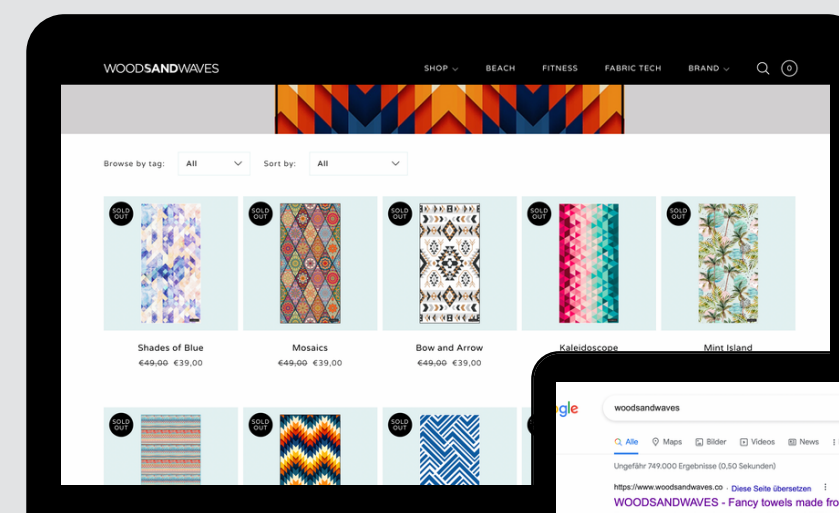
WOODSANDWAVES

SHOP BEACH FITNESS FABRIC TECH BRAND

0

Browse by tag: All Sort by: All

SOLD OUT
Shades of Blue
~~€49,00~~ €39,00

SOLD OUT
Mosaics
~~€49,00~~ €39,00

SOLD OUT
Bow and Arrow
~~€49,00~~ €39,00

SOLD OUT
Kaleidoscope

SOLD OUT
Mint Island

SOLD OUT

SOLD OUT

SOLD OUT

gle woodsandwaves

Alle Maps Bilder Videos News

Ungefähr 749.000 Ergebnisse (0,50 Sekunden)

https://www.woodsandwaves.co Diese Seite übersetzen
WOODSANDWAVES - Fancy towels made fro